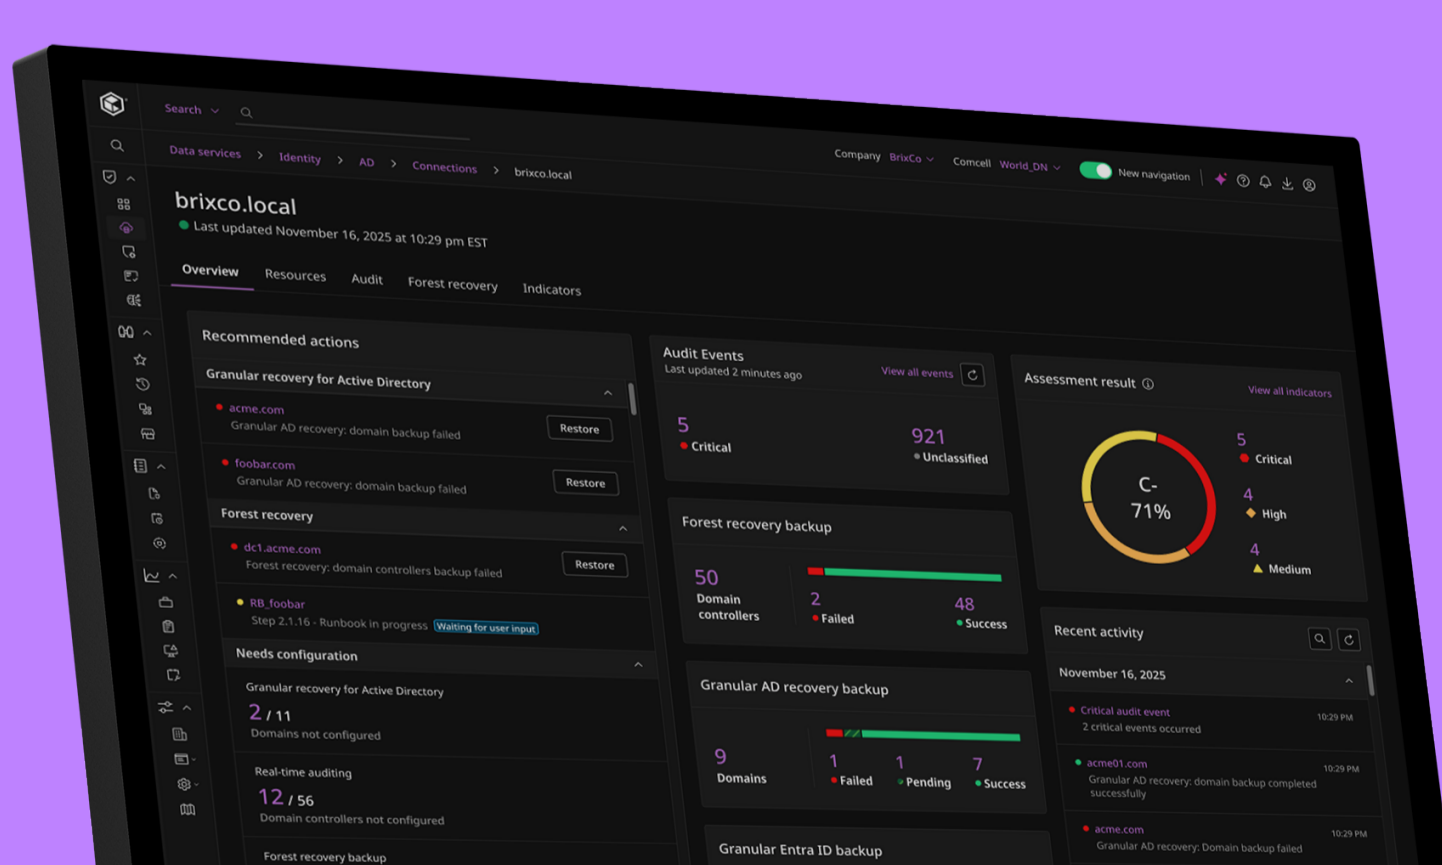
Search

Data services > Identity > AD > Connections > brixco.local

Company BrixCo Comcell World_DN New navigation

brixco.local
Last updated November 16, 2025 at 10:29 pm EST

Overview Resources Audit Forest recovery Indicators

Recommended actions

Granular recovery for Active Directory

acme.com
Granular AD recovery: domain backup failed
Restore

foobar.com
Granular AD recovery: domain backup failed
Restore

Forest recovery

dc1.acme.com
Forest recovery: domain controllers backup failed
Restore

RB_foobar
Step 2.1.16 - Runbook in progress Waiting for user input

Needs configuration

Granular recovery for Active Directory
2 / 11
Domains not configured

Real-time auditing
12 / 56
Domain controllers not configured

Forest recovery backup

Audit Events
Last updated 2 minutes ago
View all events

5
Critical

921
Unclassified

Forest recovery backup

50
Domain controllers

2
Failed

48
Success

Granular AD recovery backup

9
Domains

1
Failed

1
Pending

7
Success

Granular Entra ID backup

Assessment result
View all indicators

C-
71%

5
Critical

4
High

4
Medium

Recent activity

November 16, 2025

Critical audit event
2 critical events occurred
10:29 PM

acme01.com
Granular AD recovery: domain backup completed successfully
10:29 PM

acme.com
Granular AD recovery: Domain backup failed
10:29 PM